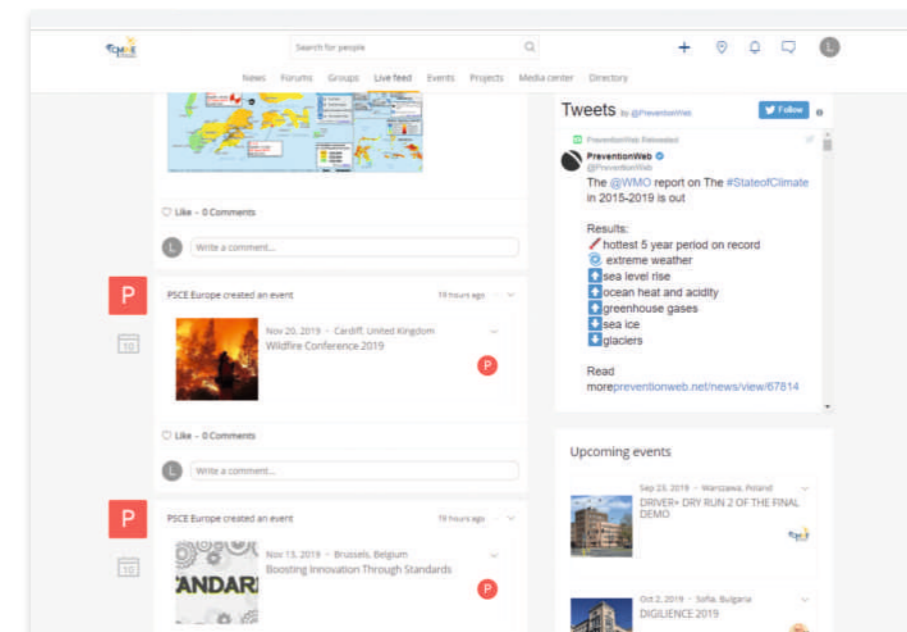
Search for people

News Forums Groups Live feed Events Projects Media center Directory

♡ Like • 0 Comments

Write a comment...

P

PSCE Europe created an event 19 hours ago

Nov 20, 2019 • Cardiff, United Kingdom
Wildfire Conference 2019

P

♡ Like • 0 Comments

Write a comment...

P

PSCE Europe created an event 19 hours ago

Nov 13, 2019 • Brussels, Belgium
Boosting Innovation Through Standards

P

Tweets by @PreventionWeb

Follow

PreventionWeb Retweeted

PreventionWeb
@PreventionWeb

The @WMO report on The #StateofClimate in 2015-2019 is out

Results:
hottest 5 year period on record
extreme weather
sea level rise
ocean heat and acidity
greenhouse gases
sea ice
glaciers

Read morepreventionweb.net/news/view/67814

Upcoming events

Sep 23, 2019 • Warszawa, Poland
DRIVER+ DRY RUN 2 OF THE FINAL DEMO

Oct 2, 2019 • Sofia, Bulgaria
DIGILIENCE 2019